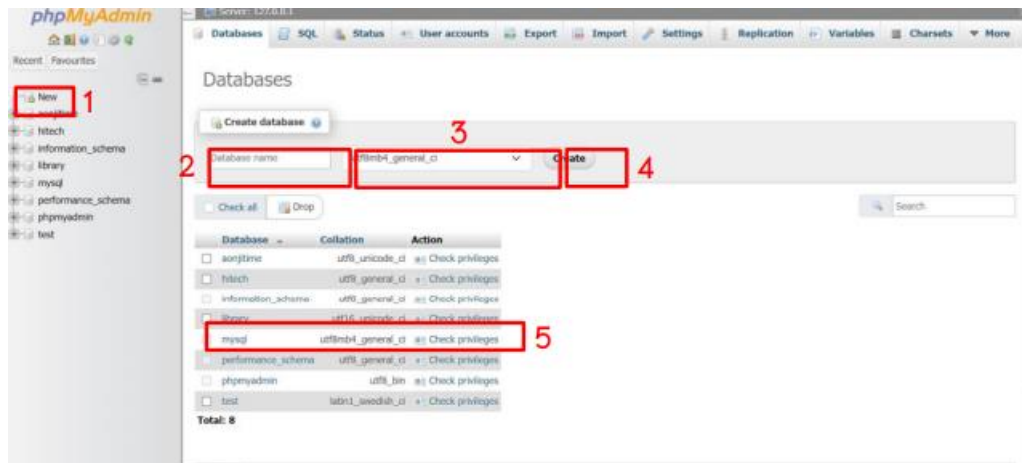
phpMyAdmin

Recent Favourites

New 1
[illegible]
hitech
information_schema
library
mysql
performance_schema
phpmyadmin
test

Server: 127.0.0.1

Databases SQL Status User accounts Export Import Settings Replication Variables Charsets More

Databases

Create database

3

2 Database name utf8mb4_general_ci Create 4

Check all Drop Search

| | Database | Collation | Action |
|---|---|---|---|
| | aonjitime | utf8_unicode_ci | Check privileges |
| | hitech | utf8_general_ci | Check privileges |
| | information_schema | utf8_general_ci | Check privileges |
| | library | utf16_unicode_ci | Check privileges |
| | mysql | utf8mb4_general_ci | Check privileges |
| | performance_schema | utf8_general_ci | Check privileges |
| | phpmyadmin | utf8_bin | Check privileges |
| | test | latin1_swedish_ci | Check privileges |

5

Total: 8